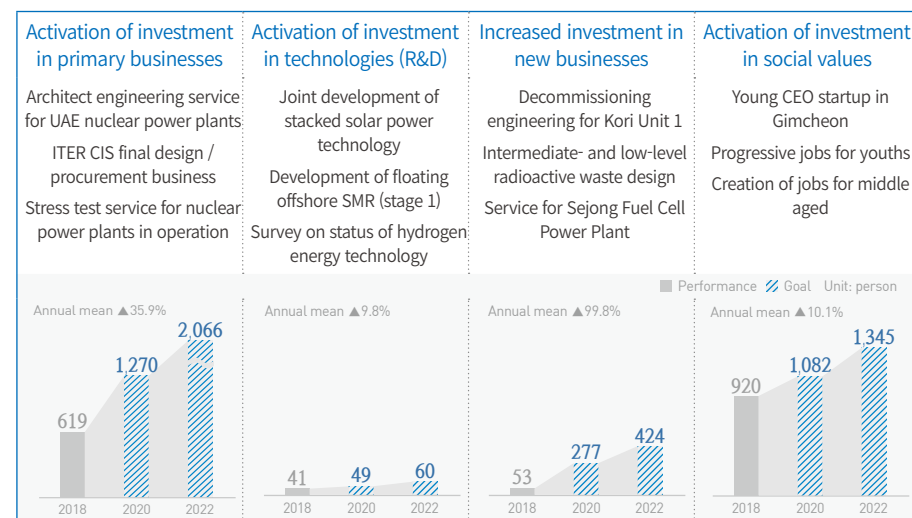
Activation of investment in primary businesses

Architect engineering service for UAE nuclear power plants

ITER CIS final design / procurement business

Stress test service for nuclear power plants in operation

Activation of investment in technologies (R&D)

Joint development of stacked solar power technology

Development of floating offshore SMR (stage 1)

Survey on status of hydrogen energy technology

Increased investment in new businesses

Decommissioning engineering for Kori Unit 1

Intermediate- and low-level radioactive waste design

Service for Sejong Fuel Cell Power Plant

Activation of investment in social values

Young CEO startup in Gimcheon

Progressive jobs for youths

Creation of jobs for middle aged

Performance Goal Unit: person

Annual mean ▲35.9%

619 1,270 2,066

2018 2020 2022

Annual mean ▲9.8%

41 49 60

2018 2020 2022

Annual mean ▲99.8%

53 277 424

2018 2020 2022

Annual mean ▲10.1%

920 1,082 1,345

2018 2020 2022